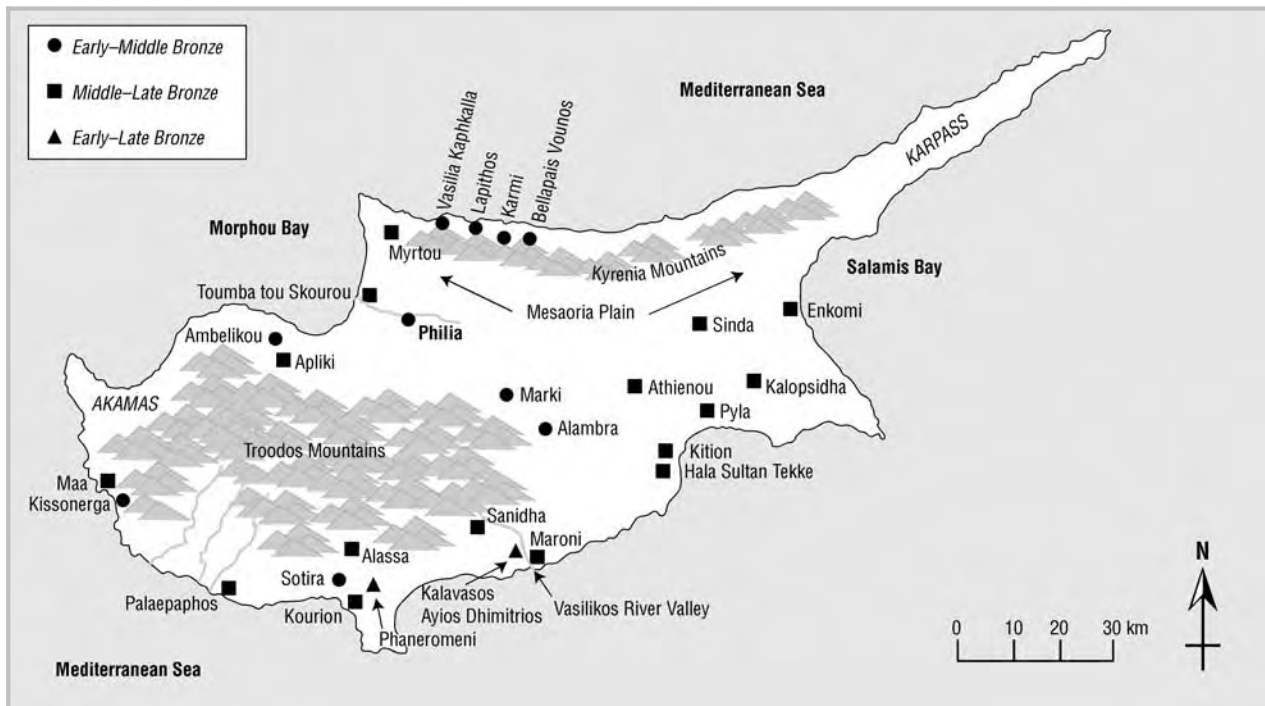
Early–Middle Bronze
Middle–Late Bronze
Early–Late Bronze

Mediterranean Sea
Vasilia Kaphkalla
Lapithos
Karmi
Bellapais Vounos
KARPASS
Morphou Bay
Myrtou
Kyrenia Mountains
Salamis Bay
Toumba tou Skourou
Mesaoria Plain
Philia
Enkomi
Sinda
Ambelikou
Apliki
AKAMAS
Marki
Athienou
Kalopsidha
Pyla
Alambra
Troodos Mountains
Kition
Hala Sultan Tekke
Maa
Kissonerga
Sanidha
Alassa
Maroni
Sotira
Kalavasos
Ayios Dhimitrios
Vasilikos River Valley
Palaepaphos
Kourion
Phaneromeni
N
0
10
20
30 km
Mediterranean Sea